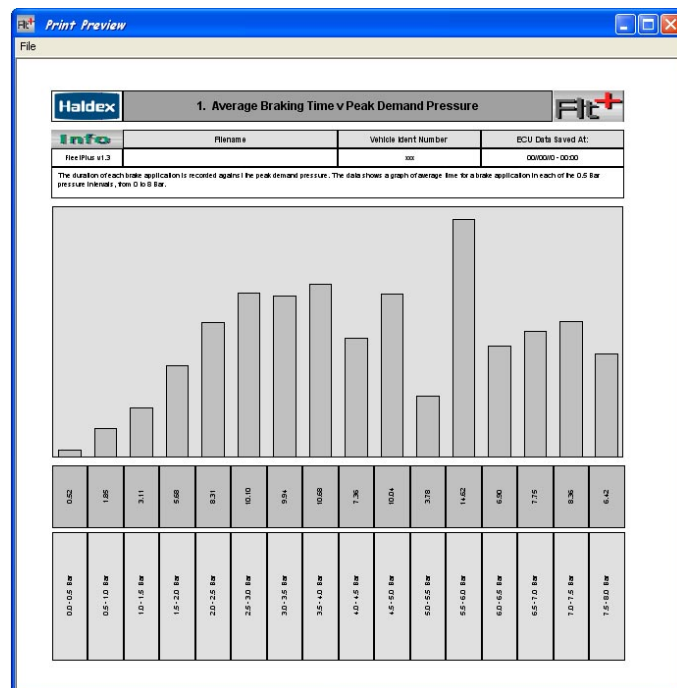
Print Preview

File

Haldex

1. Average Braking Time v Peak Demand Pressure

Flt+

| Info | Filename | Vehicle Ident Number | ECU Data Saved At: |
|---|---|---|---|
| FleetPlus v1.3 | | xxx | 00/00/0 - 00:00 |

The duration of each brake application is recorded against the peak demand pressure. The data shows a graph of average time for a brake application in each of the 0.5 Bar pressure intervals, from 0 to 8 Bar.

| 0.52 | 1.85 | 3.11 | 5.68 | 8.31 | 10.10 | 9.94 | 10.68 | 7.36 | 10.04 | 3.78 | 14.62 | 6.90 | 7.75 | 8.36 | 6.42 |
|---|---|---|---|---|---|---|---|---|---|---|---|---|---|---|---|
| 0.0 - 0.5 Bar | 0.5 - 1.0 Bar | 1.0 - 1.5 Bar | 1.5 - 2.0 Bar | 2.0 - 2.5 Bar | 2.5 - 3.0 Bar | 3.0 - 3.5 Bar | 3.5 - 4.0 Bar | 4.0 - 4.5 Bar | 4.5 - 5.0 Bar | 5.0 - 5.5 Bar | 5.5 - 6.0 Bar | 6.0 - 6.5 Bar | 6.5 - 7.0 Bar | 7.0 - 7.5 Bar | 7.5 - 8.0 Bar |